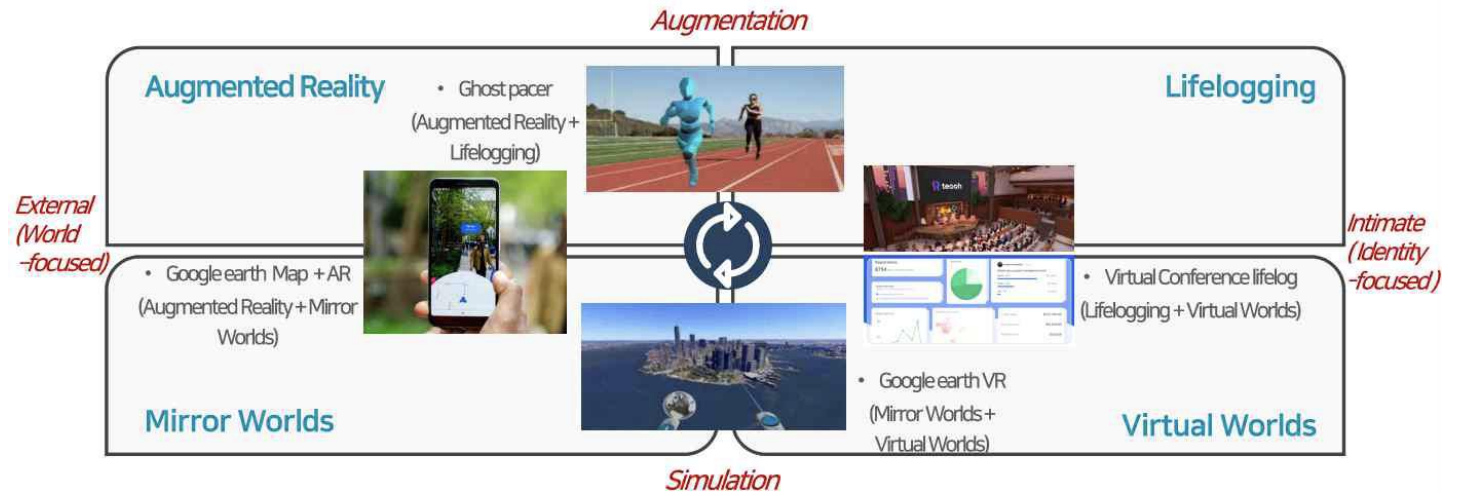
Augmentation

Augmented Reality

• Ghost pacer (Augmented Reality + Lifelogging)

Lifelogging

External (World -focused)

teooh

Intimate (Identity -focused)

• Google earth Map + AR (Augmented Reality + Mirror Worlds)

• Virtual Conference lifelog (Lifelogging + Virtual Worlds)

• Google earth VR (Mirror Worlds + Virtual Worlds)

Mirror Worlds

Virtual Worlds

Simulation